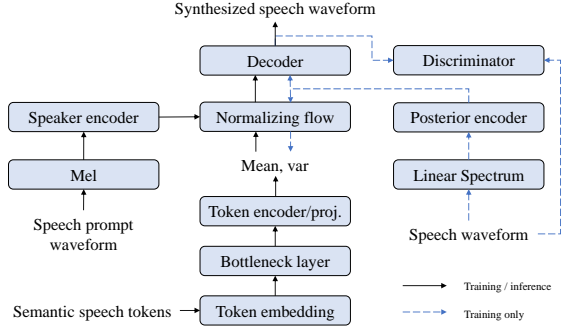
Synthesized speech waveform

Decoder

Discriminator

Speaker encoder

Normalizing flow

Posterior encoder

Mel

Mean, var

Linear Spectrum

Token encoder/proj.

Speech prompt waveform

Speech waveform

Bottleneck layer

Training / inference

Semantic speech tokens

Token embedding

Training only